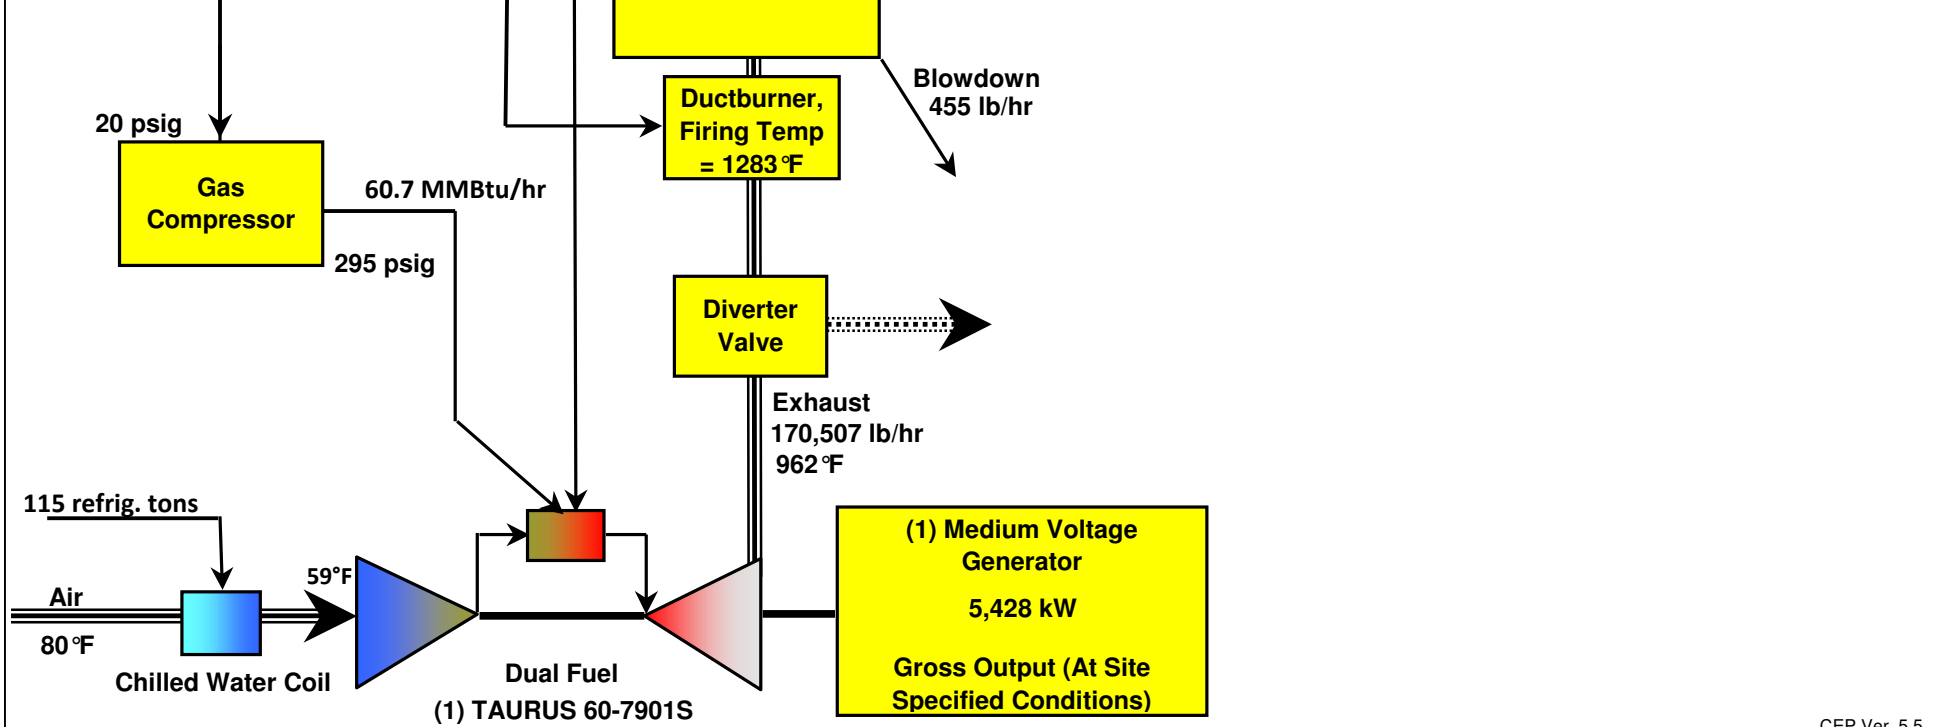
Blowdown
455 lb/hr

Ductburner, Firing Temp = 1283°F

20 psig

Gas Compressor

60.7 MMBtu/hr

295 psig

Diverter Valve

Exhaust
170,507 lb/hr
962°F

115 refrig. tons

59°F

Air

80°F

Chilled Water Coil

Dual Fuel
(1) TAURUS 60-7901S

(1) Medium Voltage Generator

5,428 kW

Gross Output (At Site Specified Conditions)

CEP Ver. 5.5